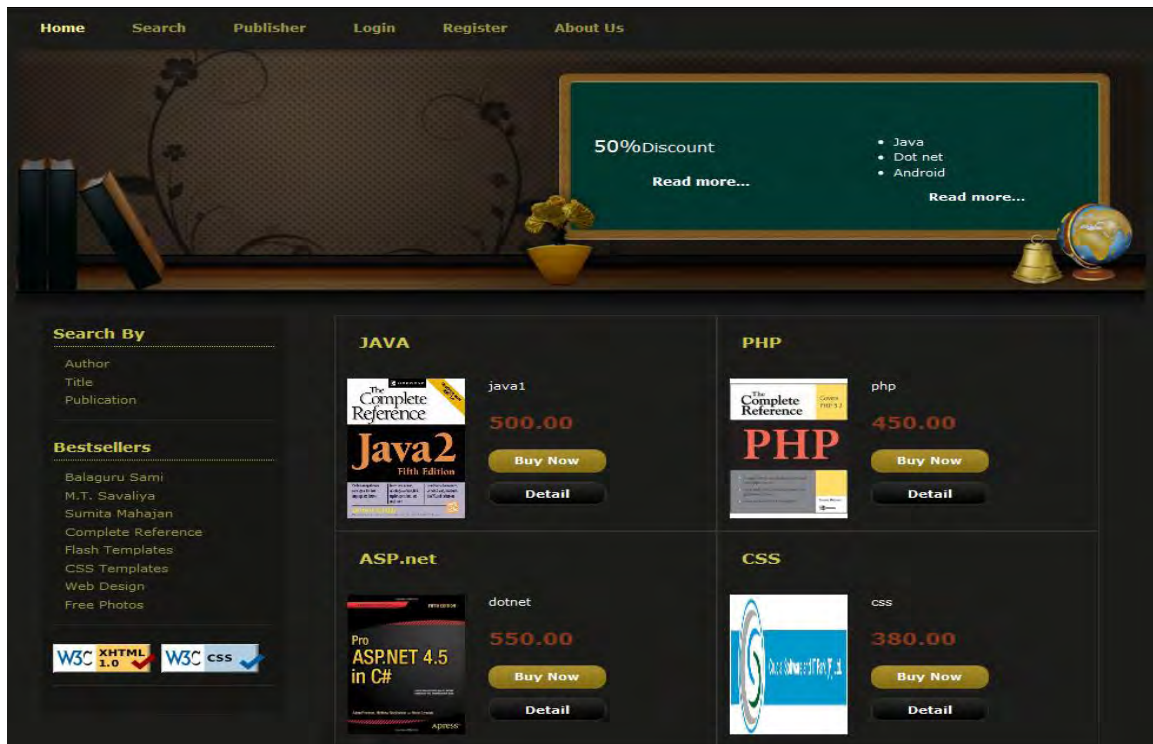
Home Search Publisher Login Register About Us

50%Discount
Read more...

- Java
- Dot net
- Android

Read more...

Search By
Author
Title
Publication

Bestsellers
Balaguru Sami
M.T. Savaliya
Sumita Mahajan
Complete Reference
Flash Templates
CSS Templates
Web Design
Free Photos

W3C XHTML 1.0 W3C css

JAVA
The Complete Reference Java2 Fifth Edition
java1
500.00
Buy Now
Detail

PHP
The Complete Reference PHP
php
450.00
Buy Now
Detail

ASP.net
Pro ASP.NET 4.5 in C#
Apress
dotnet
550.00
Buy Now
Detail

CSS
css
380.00
Buy Now
Detail